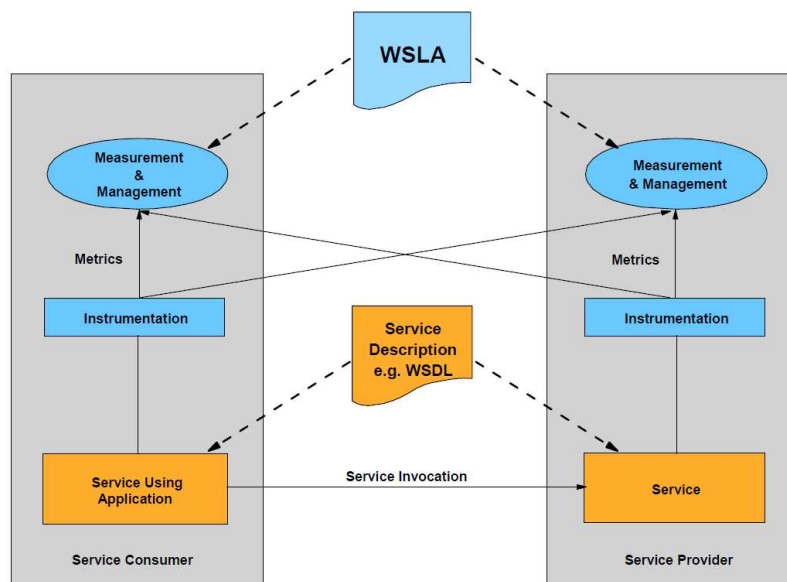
WSLA

Measurement & Management

Measurement & Management

Metrics

Metrics

Instrumentation

Service Description e.g. WSDL

Instrumentation

Service Using Application

Service Invocation

Service

Service Consumer

Service Provider